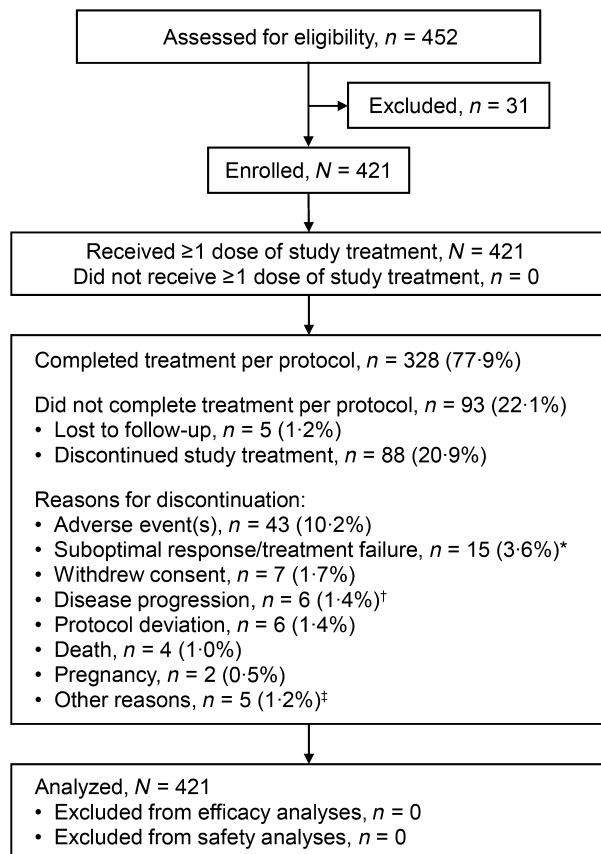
Assessed for eligibility, $n$ = 452

Excluded, $n$ = 31

Enrolled, $N$ = 421

Received ≥1 dose of study treatment, $N$ = 421
Did not receive ≥1 dose of study treatment, $n$ = 0

Completed treatment per protocol, $n$ = 328 (77·9%)

Did not complete treatment per protocol, $n$ = 93 (22·1%)
• Lost to follow-up, $n$ = 5 (1·2%)
• Discontinued study treatment, $n$ = 88 (20·9%)

Reasons for discontinuation:
• Adverse event(s), $n$ = 43 (10·2%)
• Suboptimal response/treatment failure, $n$ = 15 (3·6%)*
• Withdrew consent, $n$ = 7 (1·7%)
• Disease progression, $n$ = 6 (1·4%)†
• Protocol deviation, $n$ = 6 (1·4%)
• Death, $n$ = 4 (1·0%)
• Pregnancy, $n$ = 2 (0·5%)
• Other reasons, $n$ = 5 (1·2%)‡

Analyzed, $N$ = 421
• Excluded from efficacy analyses, $n$ = 0
• Excluded from safety analyses, $n$ = 0